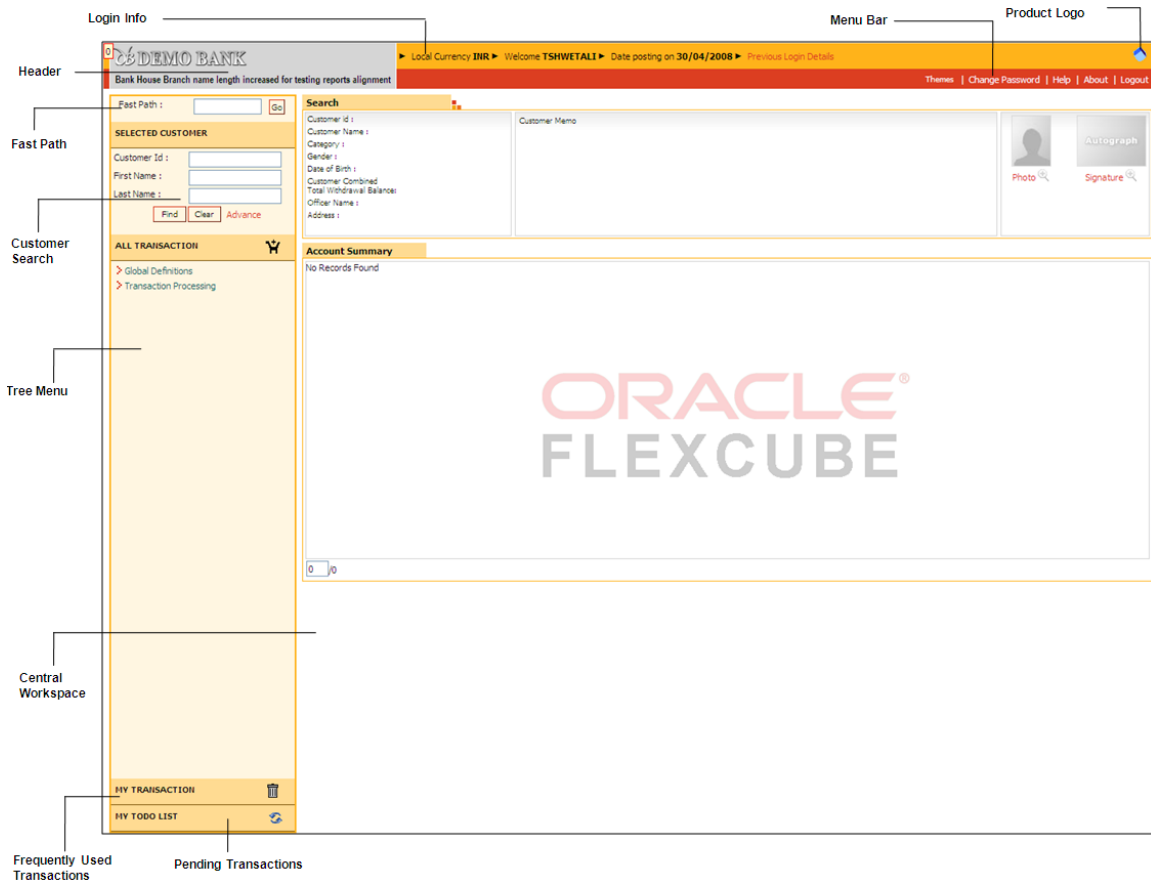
Login Info

Menu Bar

Product Logo

Header

0 DEMO BANK

Bank House Branch name length increased for testing reports alignment

► Local Currency INR ► Welcome TSHWETALI ► Date posting on 30/04/2008 ► Previous Login Details

Themes | Change Password | Help | About | Logout

Fast Path

Fast Path : Go

SELECTED CUSTOMER

Customer Id :
First Name :
Last Name :

Find Clear Advance

Customer Search

ALL TRANSACTION

> Global Definitions
> Transaction Processing

Tree Menu

Search

Customer Id :
Customer Name :
Category :
Gender :
Date of Birth :
Customer Combined Total Withdrawal Balance:
Officer Name :
Address :

Customer Memo

Autograph

Photo

Signature

Account Summary

No Records Found

ORACLE®
FLEXCUBE

0 /0

Central Workspace

MY TRANSACTION

MY TODO LIST

Frequently Used Transactions

Pending Transactions